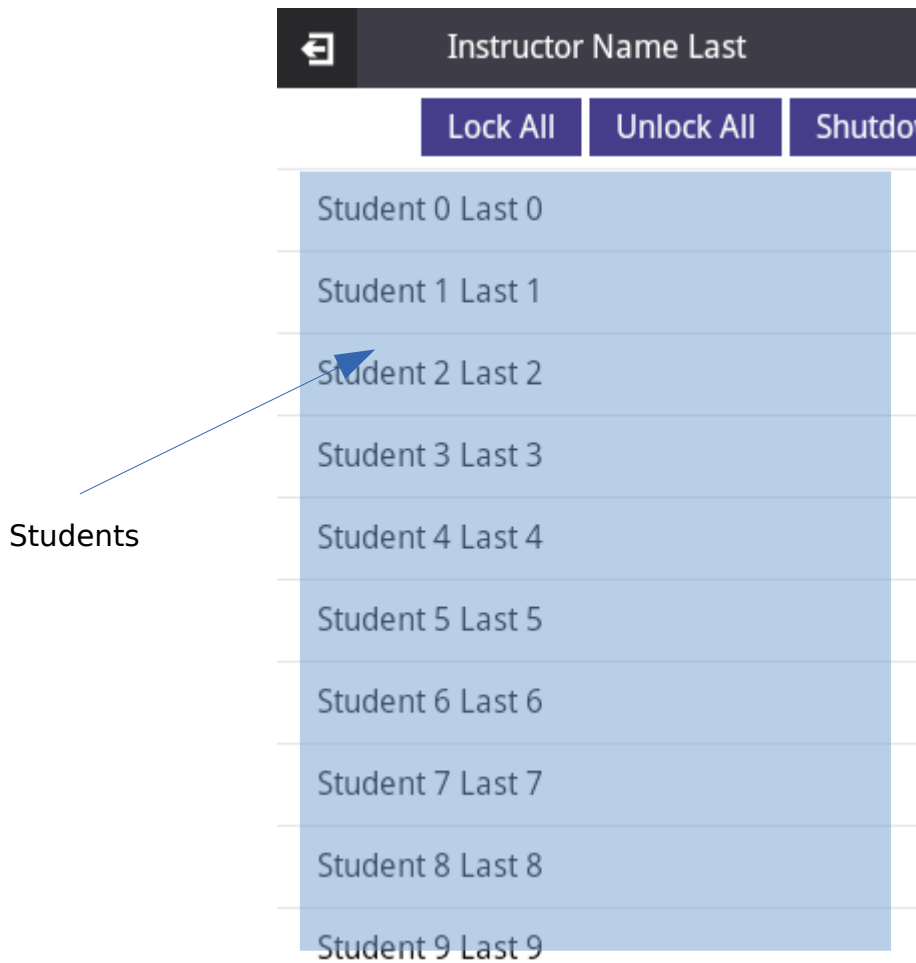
Instructor Name Last

Lock All
Unlock All
Shutdo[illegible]

Student 0 Last 0
Student 1 Last 1
Student 2 Last 2
Student 3 Last 3
Student 4 Last 4
Student 5 Last 5
Student 6 Last 6
Student 7 Last 7
Student 8 Last 8
Student 9 Last 9

Students